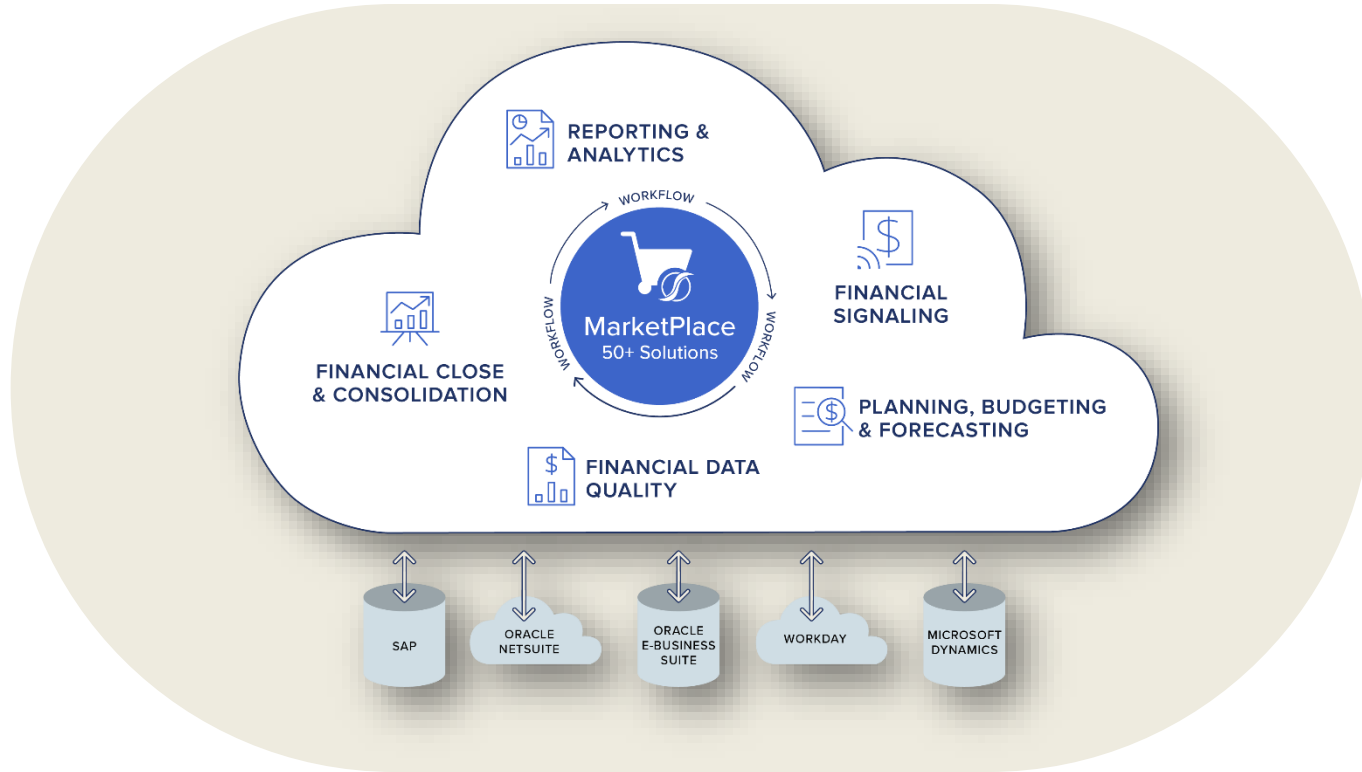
REPORTING & ANALYTICS

WORKFLOW

WORKFLOW

WORKFLOW

WORKFLOW

MarketPlace
50+ Solutions

FINANCIAL SIGNALING

FINANCIAL CLOSE & CONSOLIDATION

PLANNING, BUDGETING & FORECASTING

FINANCIAL DATA QUALITY

SAP

ORACLE NETSUITE

ORACLE E-BUSINESS SUITE

WORKDAY

MICROSOFT DYNAMICS